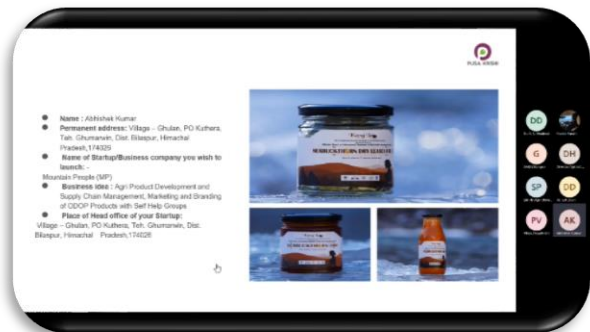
PUSA KRISHI

Name : Abhishek Kumar

Permanent address: Village – Ghulan, PO Kuthera, Teh. Ghumarwin, Dist. Bilaspur, Himachal Pradesh,174026

Name of Startup/Business company you wish to launch: -

Mountain People (MP)

Business idea : Agri Product Development and Supply Chain Management, Marketing and Branding of ODOP Products with Self Help Groups

Place of Head office of your Startup:

Village – Ghulan, PO Kuthera, Teh. Ghumarwin, Dist. Bilaspur, Himachal Pradesh,174026

DD
G
DH
SP
DD
PV
AK